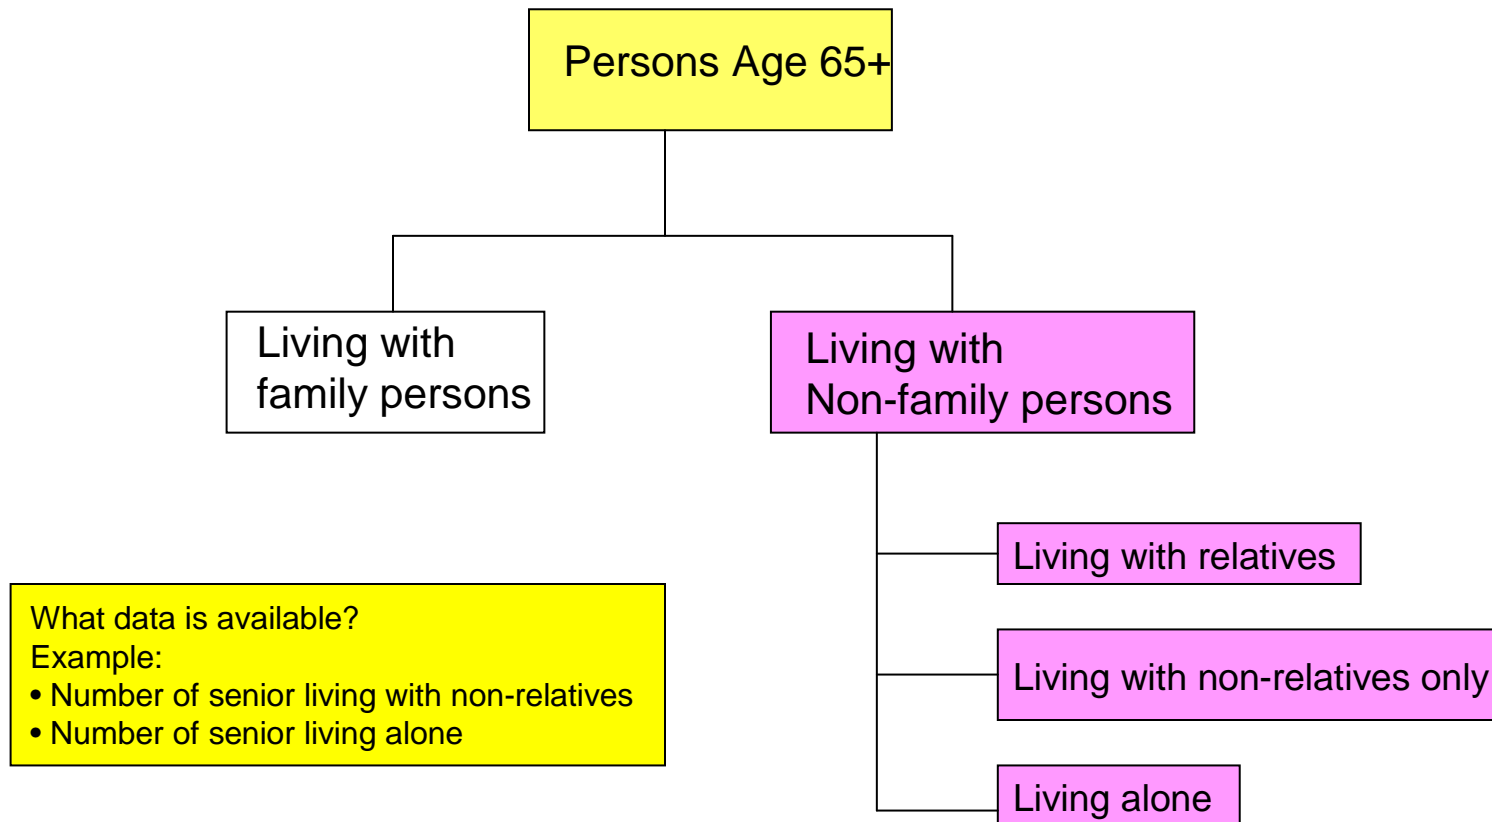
Persons Age 65+

Living with family persons

Living with Non-family persons

Living with relatives

Living with non-relatives only

Living alone

What data is available?
Example:
• Number of senior living with non-relatives
• Number of senior living alone